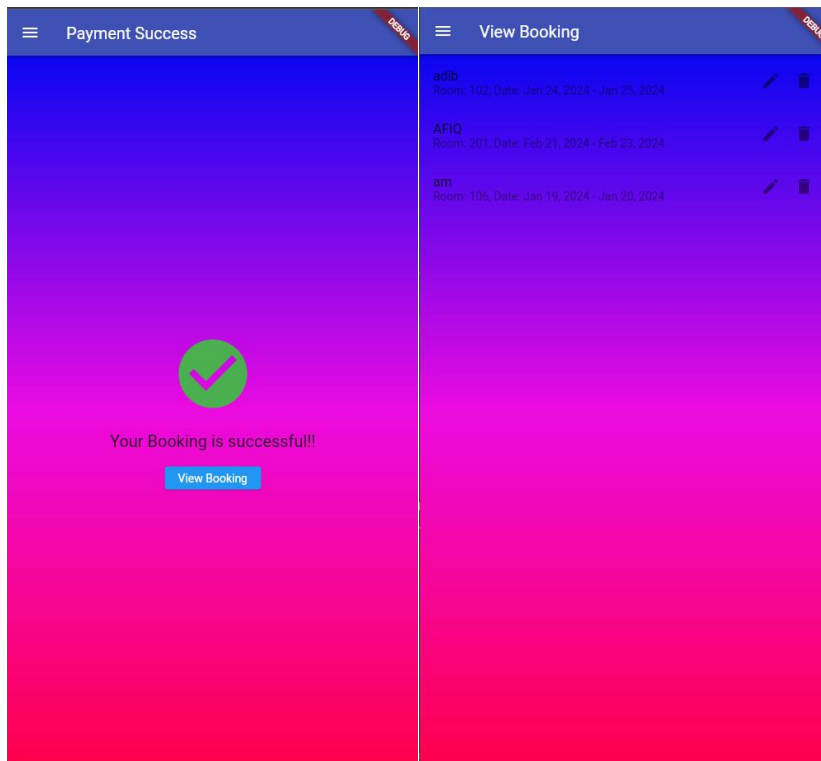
Payment Success

DEBUG

Your Booking is successful!!

View Booking

View Booking

DEBUG

adib
Room: 102, Date: Jan 24, 2024 - Jan 25, 2024

AFIQ
Room: 201, Date: Feb 21, 2024 - Feb 23, 2024

am
Room: 106, Date: Jan 19, 2024 - Jan 20, 2024